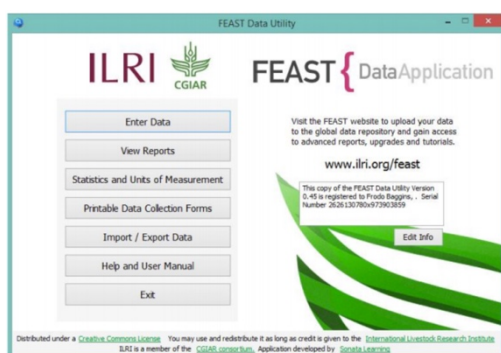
FEAST Data Utility

ILRI

CGIAR

FEAST { DataApplication

Enter Data

View Reports

Statistics and Units of Measurement

Printable Data Collection Forms

Import / Export Data

Help and User Manual

Exit

Visit the FEAST website to upload your data to the global data repository and gain access to advanced reports, upgrades and tutorials.

www.ilri.org/feast

This copy of the FEAST Data Utility Version 0.45 is registered to Frodo Baggins, . Serial Number 2626130780x973903859

Edit Info

Distributed under a Creative Commons License You may use and redistribute it as long as credit is given to the International Livestock Research Institute. ILRI is a member of the CGIAR consortium. Application developed by Sonata Learning